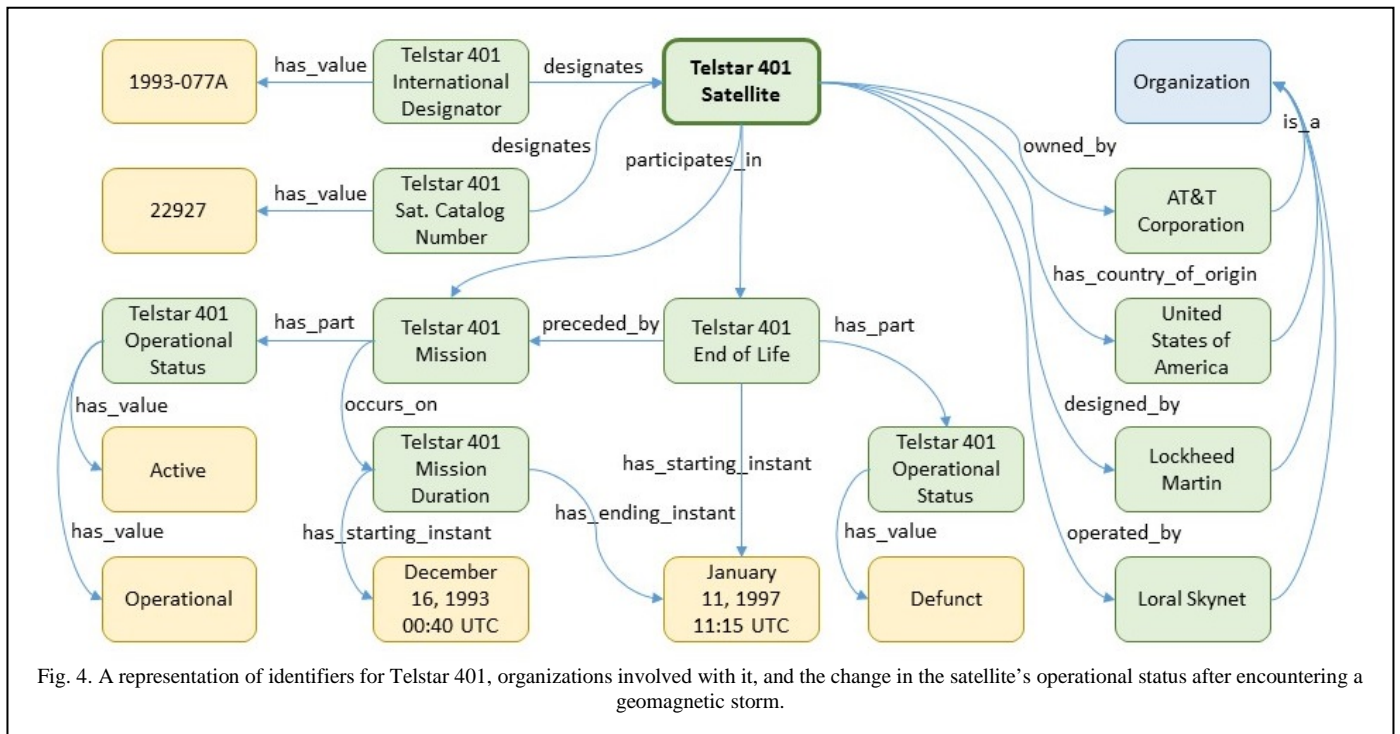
1993-077A

has_value

Telstar 401 International Designator

designates

Telstar 401 Satellite

Organization

is_a

designates

participates_in

owned_by

22927

has_value

Telstar 401 Sat. Catalog Number

AT&T Corporation

has_country_of_origin

Telstar 401 Operational Status

has_part

Telstar 401 Mission

preceded_by

Telstar 401 End of Life

has_part

United States of America

has_value

occurs_on

designed_by

Active

Telstar 401 Mission Duration

has_starting_instant

Telstar 401 Operational Status

Lockheed Martin

has_value

has_starting_instant

has_ending_instant

has_value

operated_by

Operational

December 16, 1993 00:40 UTC

January 11, 1997 11:15 UTC

Defunct

Loral Skynet

Fig. 4. A representation of identifiers for Telstar 401, organizations involved with it, and the change in the satellite's operational status after encountering a geomagnetic storm.